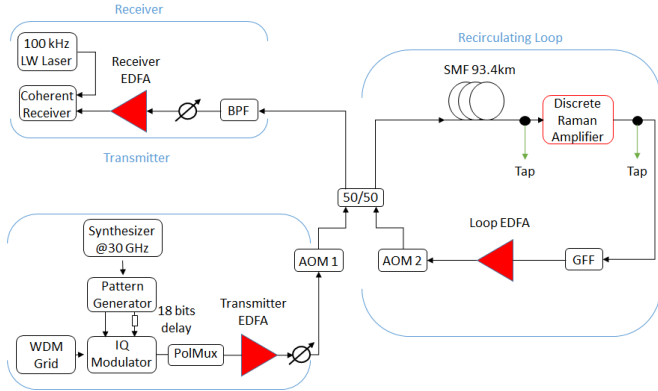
Receiver

100 kHz LW Laser

Coherent Receiver

Receiver EDFA

BPF

Transmitter

Recirculating Loop

SMF 93.4km

Discrete Raman Amplifier

Tap

Tap

50/50

Loop EDFA

Synthesizer @30 GHz

Pattern Generator

18 bits delay

Transmitter EDFA

AOM 1

AOM 2

GFF

WDM Grid

IQ Modulator

PolMux